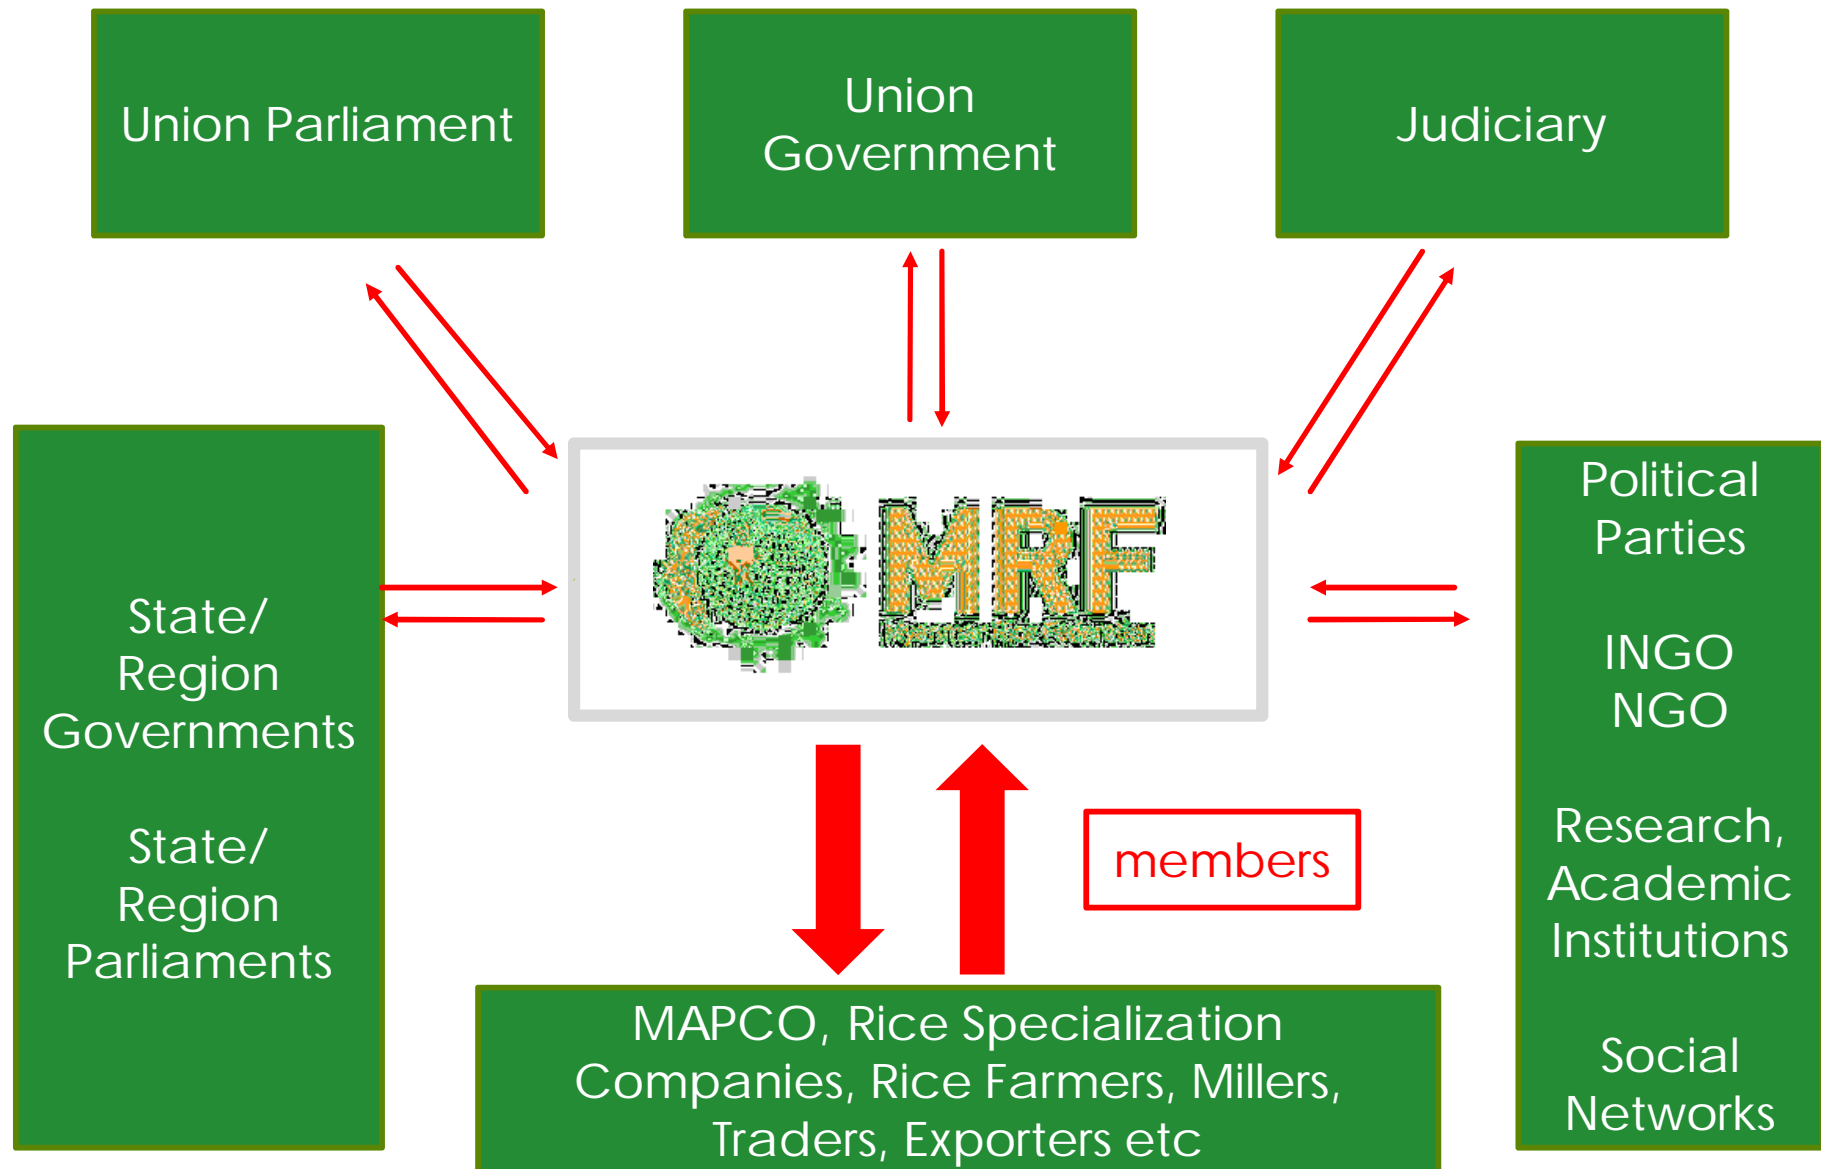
Union Parliament

Union Government

Judiciary

State/ Region Governments

State/ Region Parliaments

MRF

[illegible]

Political Parties

INGO NGO

Research, Academic Institutions

Social Networks

members

MAPCO, Rice Specialization Companies, Rice Farmers, Millers, Traders, Exporters etc